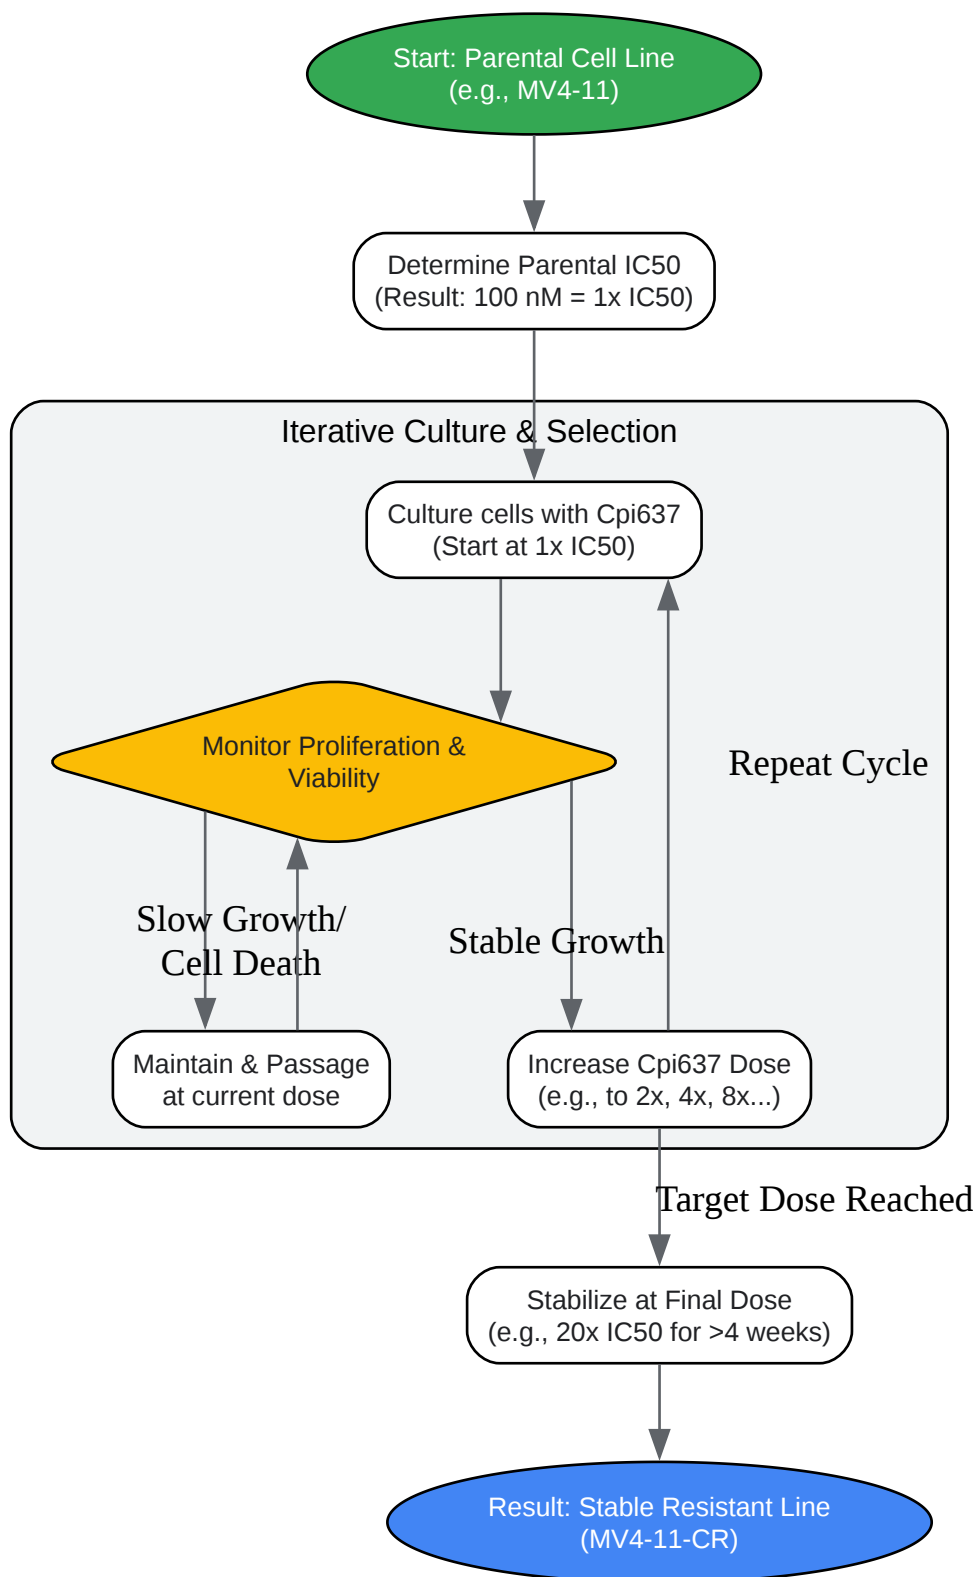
Start: Parental Cell Line
(e.g., MV4-11)

Determine Parental IC50
(Result: 100 nM = 1x IC50)

Iterative Culture & Selection

Culture cells with Cpi637
(Start at 1x IC50)

Monitor Proliferation & Viability

Repeat Cycle

Slow Growth/
Cell Death

Stable Growth

Maintain & Passage
at current dose

Increase Cpi637 Dose
(e.g., to 2x, 4x, 8x...)

Target Dose Reached

Stabilize at Final Dose
(e.g., 20x IC50 for >4 weeks)

Result: Stable Resistant Line
(MV4-11-CR)